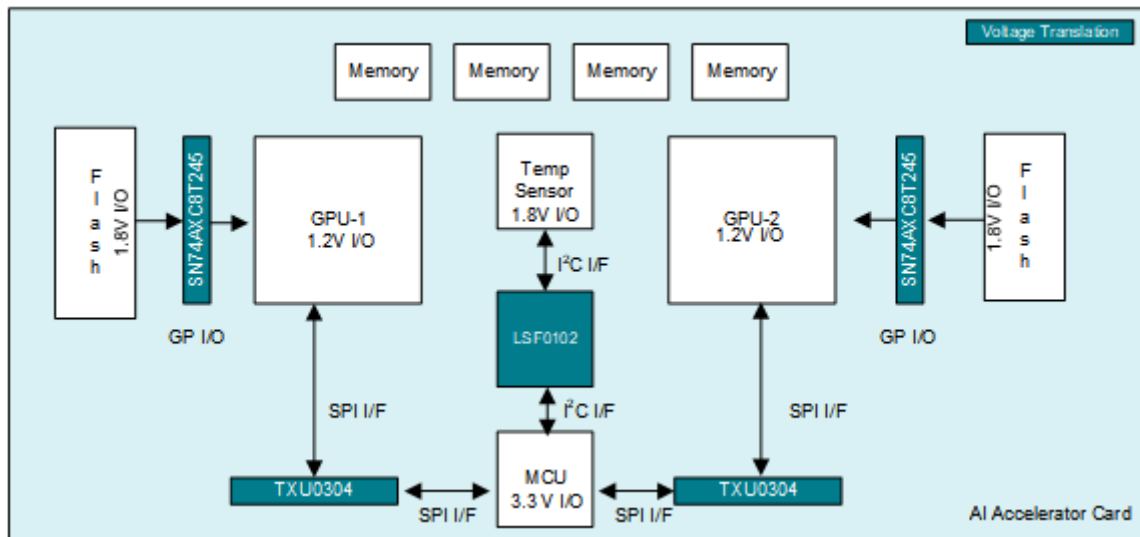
Voltage Translation

Memory

Memory

Memory

Memory

Flash
1.8V I/O

SN74AXC8T245

GPU-1
1.2V I/O

Temp Sensor
1.8V I/O

$I^2C$ I/F

GPU-2
1.2V I/O

SN74AXC8T245

1.8V I/O
Flash

GP I/O

LSF0102

GP I/O

SPI I/F

$I^2C$ I/F

SPI I/F

TXU0304

MCU
3.3 V I/O

TXU0304

SPI I/F

SPI I/F

AI Accelerator Card